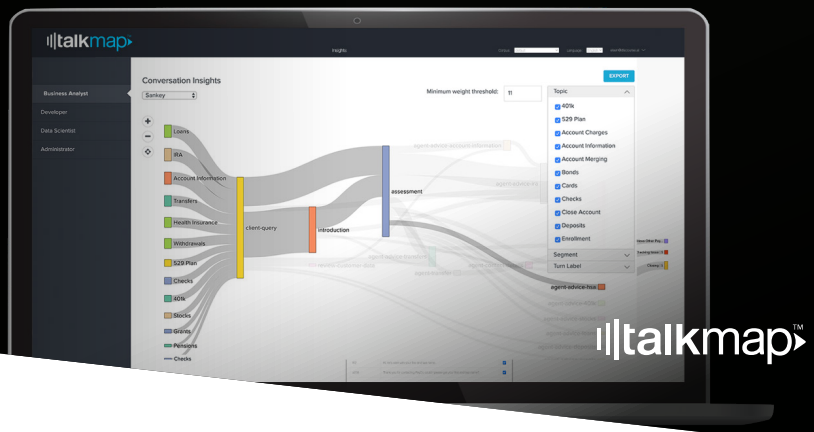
talkmap

Insights

Business Analyst

Developer

Data Scientist

Administrator

Conversation Insights

Sankey

EXPORT

Minimum weight threshold: 11

Topic

401k

529 Plan

Account Charges

Account Information

Account Merging

Bonds

Cards

Checks

Close Account

Deposits

Enrollment

Segment

Turn Label

Loans

IRA

Account Information

Transfers

Health Insurance

Withdrawals

529 Plan

Checks

401k

Stocks

Grants

Pensions

Checks

client-query

introduction

assessment

agent-advice-hsa

talkmap™